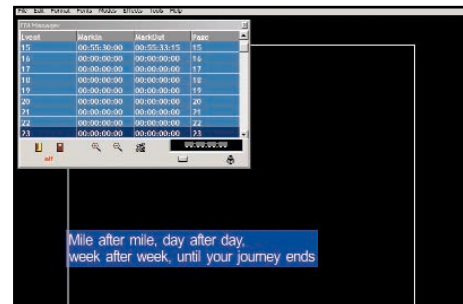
File Edit Format Fonts Modes Effects Tools Help

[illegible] Manager

| Event | MarkIn | MarkOut | Page |
|---|---|---|---|
| 15 | 00:55:30:00 | 00:55:33:15 | 15 |
| 16 | 00:00:00:00 | 00:00:00:00 | 16 |
| 17 | 00:00:00:00 | 00:00:00:00 | 17 |
| 18 | 00:00:00:00 | 00:00:00:00 | 18 |
| 19 | 00:00:00:00 | 00:00:00:00 | 19 |
| 20 | 00:00:00:00 | 00:00:00:00 | 20 |
| 21 | 00:00:00:00 | 00:00:00:00 | 21 |
| 22 | 00:00:00:00 | 00:00:00:00 | 22 |
| 23 | 00:00:00:00 | 00:00:00:00 | 23 |

off

00:00:00:00

Mile after mile, day after day,
week after week, until your journey ends